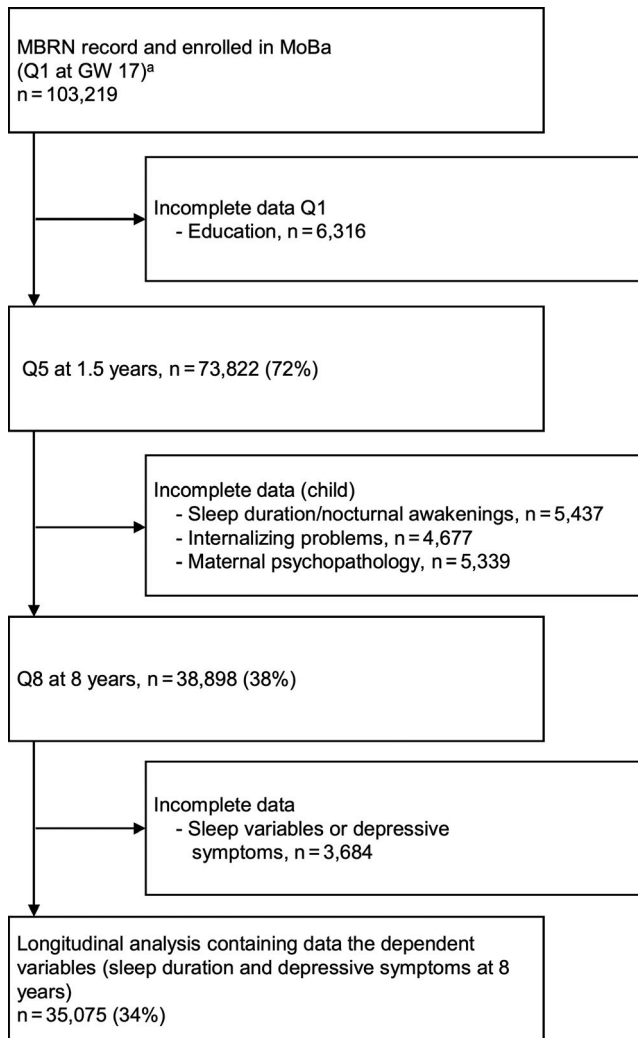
MBRN record and enrolled in MoBa (Q1 at GW 17)$^{a}$
n = 103,219

Incomplete data Q1
- Education, n = 6,316

Q5 at 1.5 years, n = 73,822 (72%)

Incomplete data (child)
- Sleep duration/nocturnal awakenings, n = 5,437
- Internalizing problems, n = 4,677
- Maternal psychopathology, n = 5,339

Q8 at 8 years, n = 38,898 (38%)

Incomplete data
- Sleep variables or depressive symptoms, n = 3,684

Longitudinal analysis containing data the dependent variables (sleep duration and depressive symptoms at 8 years)
n = 35,075 (34%)